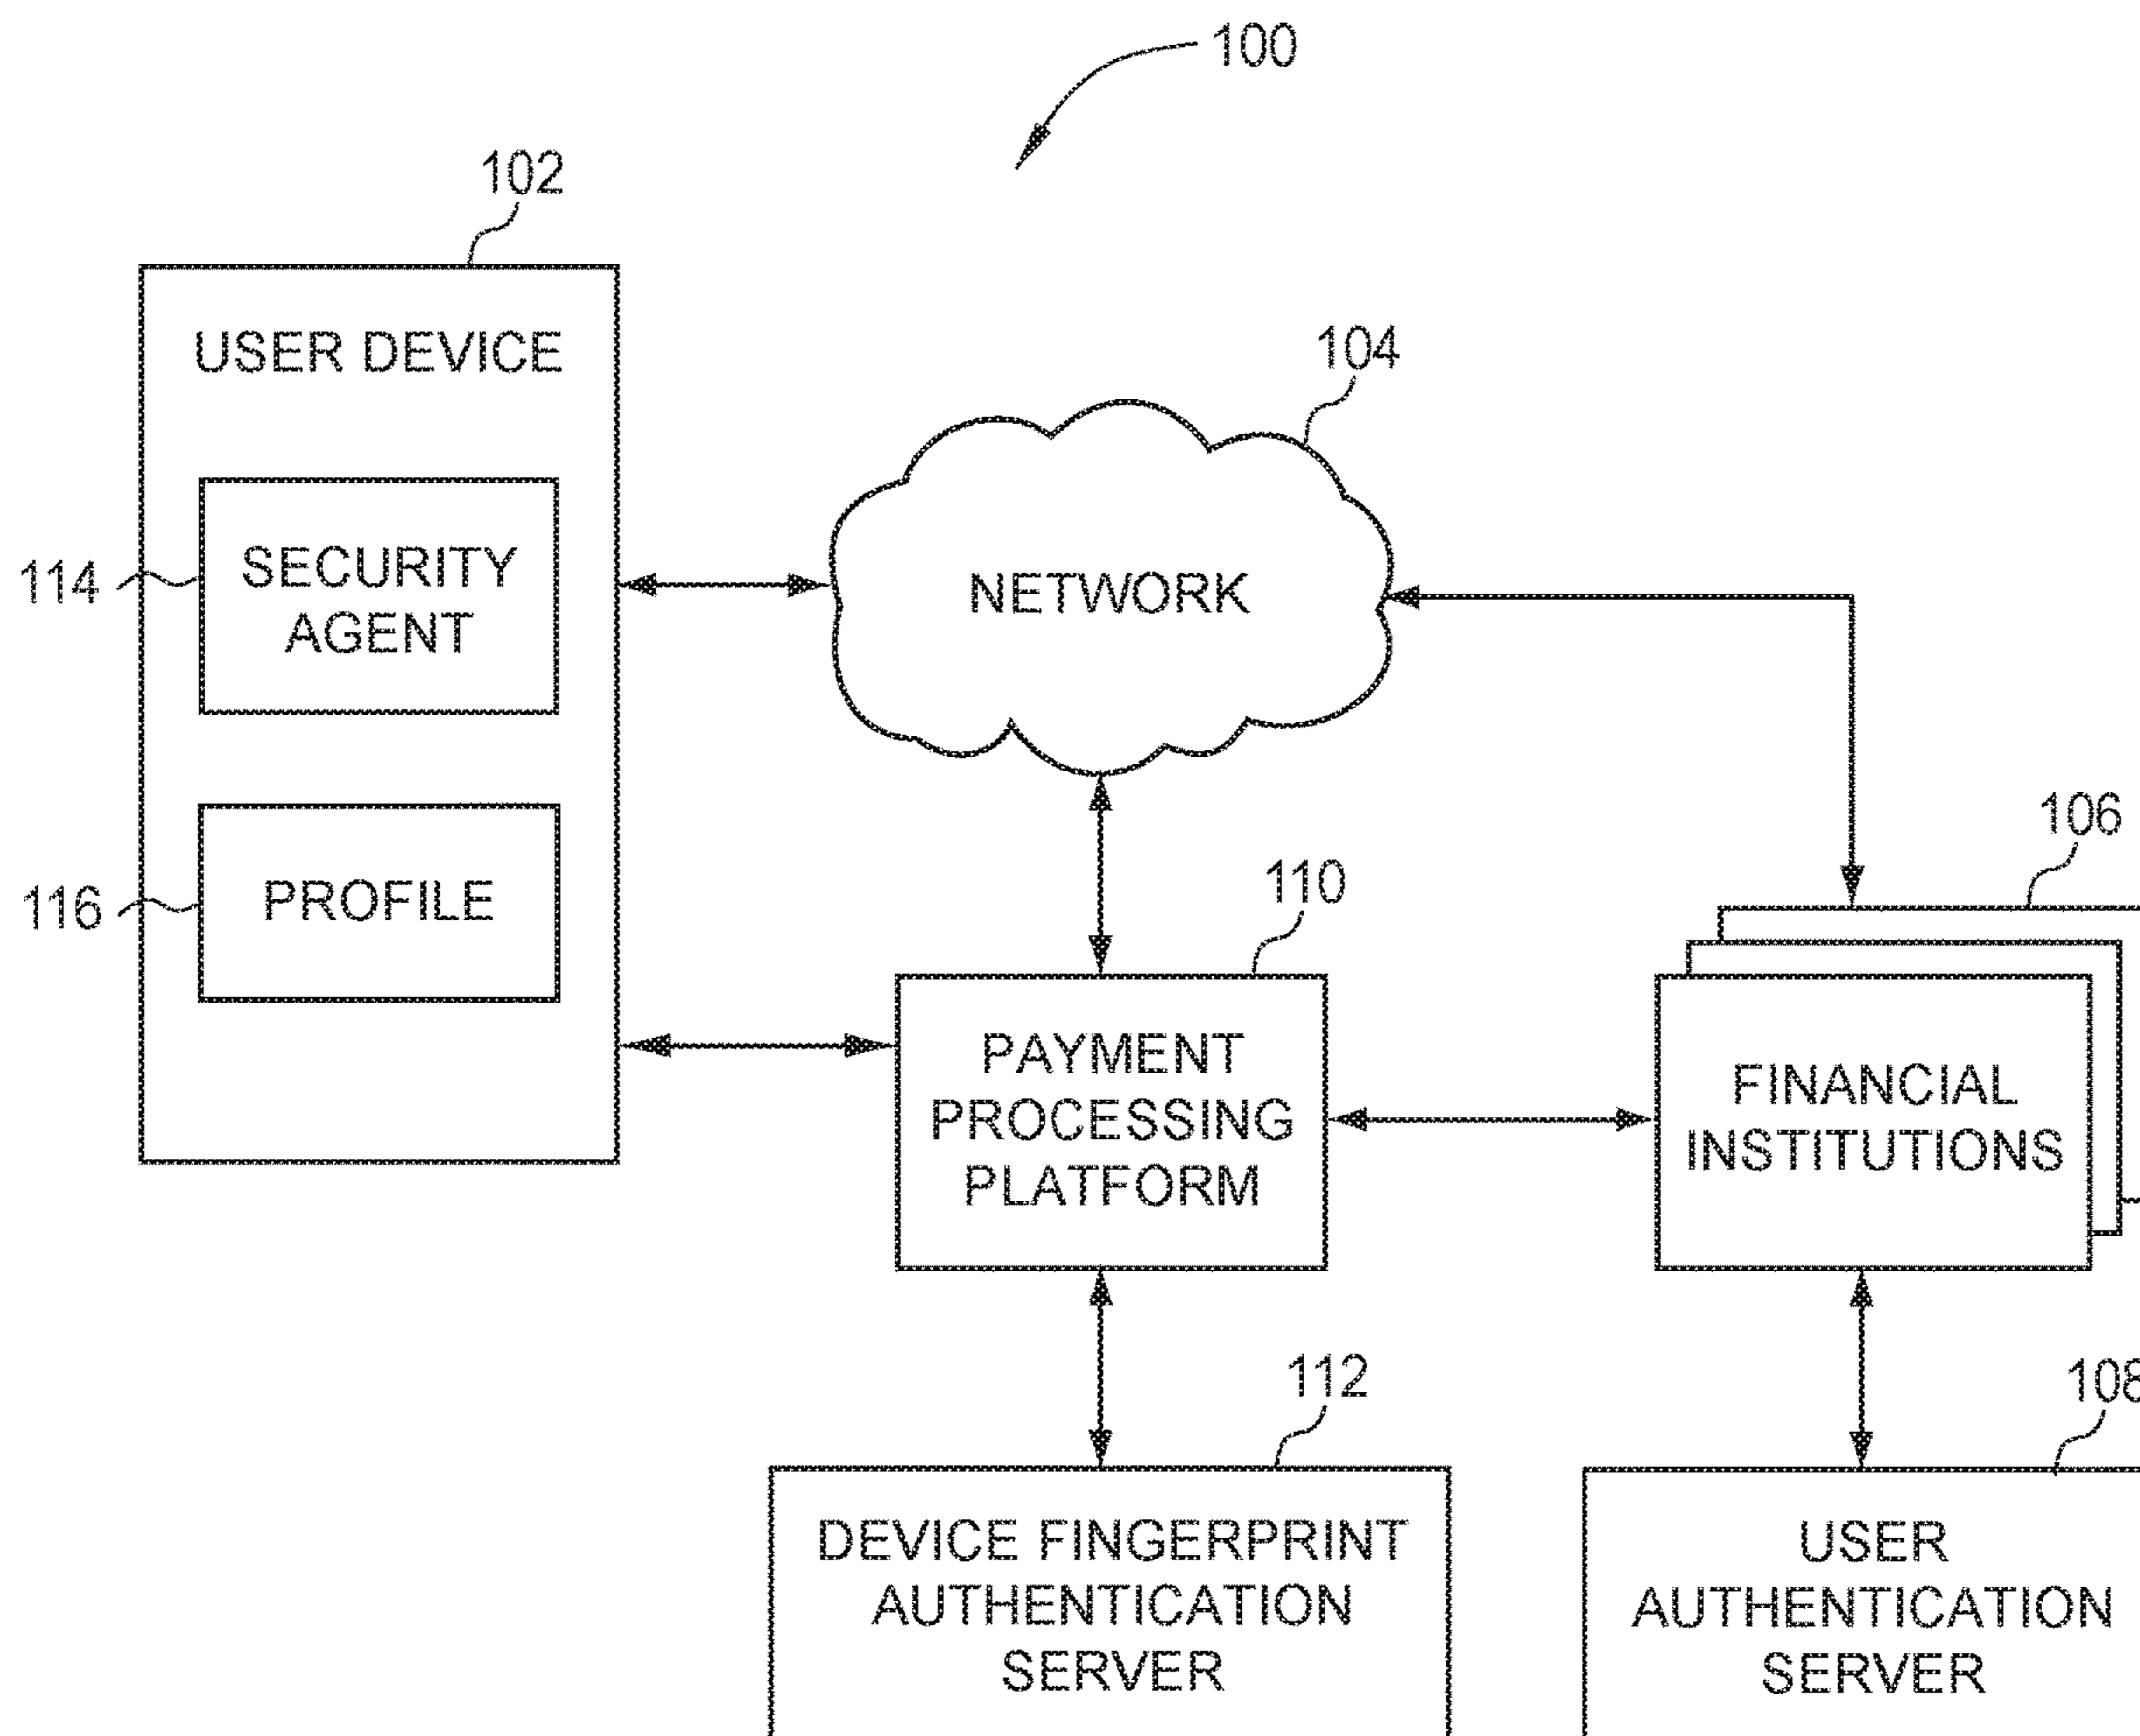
100

102

USER DEVICE

114 SECURITY AGENT

116 PROFILE

104

NETWORK

106

110

PAYMENT PROCESSING PLATFORM

FINANCIAL INSTITUTIONS

112

DEVICE FINGERPRINT AUTHENTICATION SERVER

108

USER AUTHENTICATION SERVER